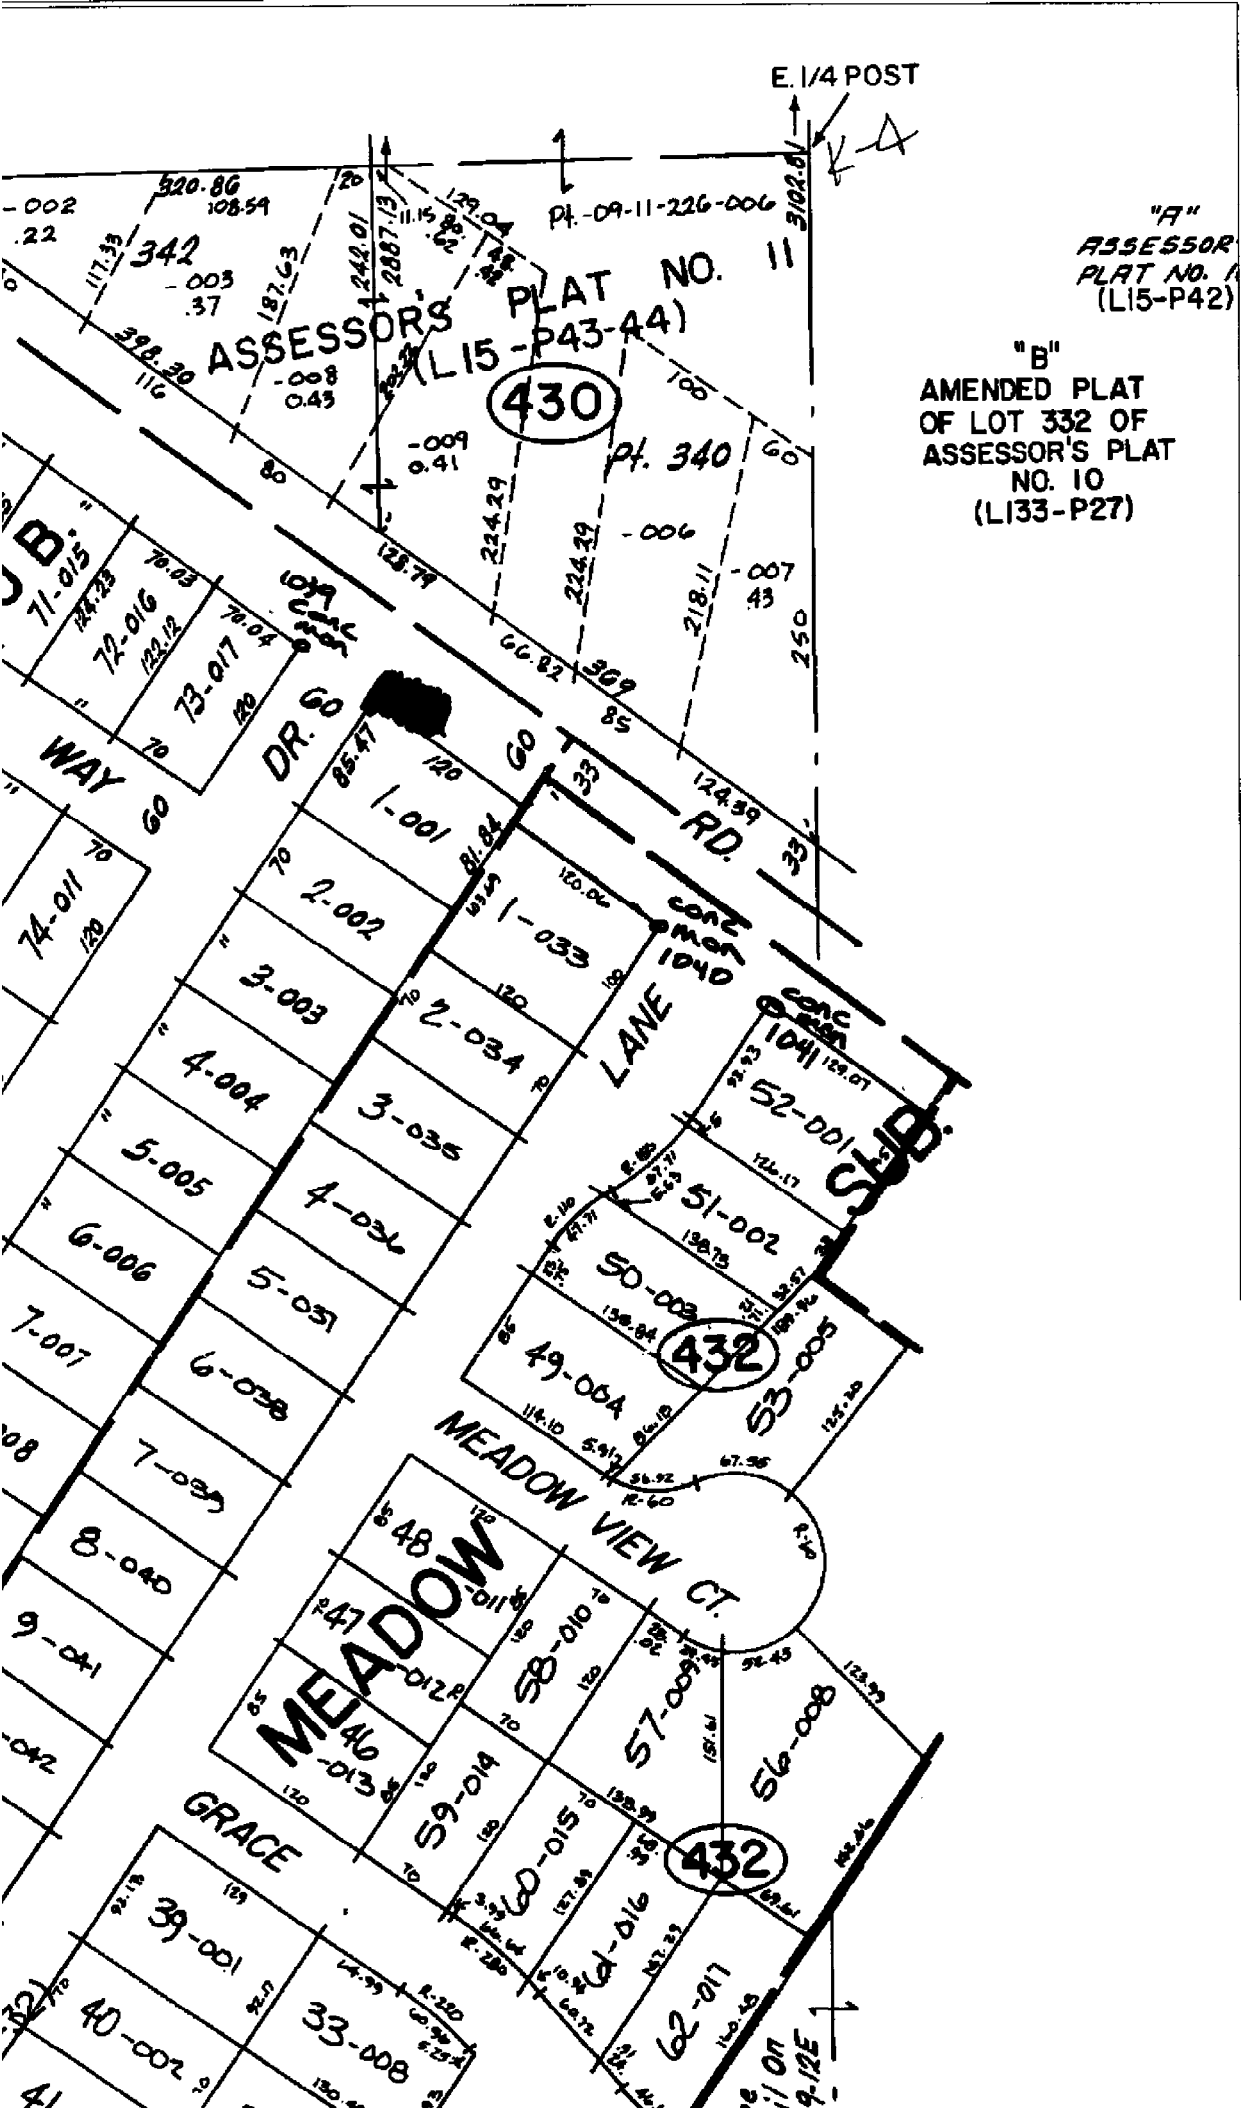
E. 1/4 POST

K-A

"A"
ASSESSOR'S
PLAT NO. 11
(L15-P42)

"B"
AMENDED PLAT
OF LOT 332 OF
ASSESSOR'S PLAT
NO. 10
(L133-P27)

ASSESSOR'S PLAT NO. 11
(L15-P43-44)

430

Pt.-09-11-226-006

3102.81

-002
.22

320.86
108.54

342

-003
.37

187.63

117.33

2242.01

2887.13

11.15

129.04

.62

48
.48

398.30

116

-008
0.43

-009
0.41

Pt. 340

100

60

224.29

224.29

218.11

-006

-007
.43

250

80

128.79

66.82

369

85

124.39

33

SUB.

71-015

72-016

73-017

70.03

70.04

124.23

122.12

1039
conc
mon

WAY

DR.

60

85.47

120

60

70

74-011

120

1-001

81.84

2-002

3-003

4-004

5-005

6-006

7-007

8-040

9-041

-042

1-033

120.06

conc
mon
1040

2-034

3-035

4-036

5-037

6-038

7-039

LANE

RD.

conc
mon
1041

52-001

129.07

51-002

126.17

50-003

138.75

49-004

138.84

432

53-005

114.10

MEADOW VIEW CT.

67.56

R-60

48
-011

47
-012

46
-013

MEADOW

58-010

57-009

56-008

59-014

60-015

61-016

62-017

432

GRACE

39-001

40-002

41

33-008

129

120

70

151.61

152.99

127.83

132.23

110.45

69.61

R-220

R-280